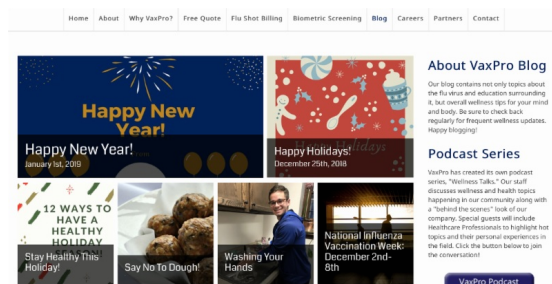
Home | About | Why VaxPro? | Free Quote | Flu Shot Billing | Biometric Screening | Blog | Careers | Partners | Contact

Happy New Year!

Happy New Year!
January 1st, 2019

Happy Holidays!
December 25th, 2018

12 WAYS TO HAVE A HEALTHY HOLIDAY

Stay Healthy This Holiday!

Say No To Dough!

Washing Your Hands

National Influenza Vaccination Week: December 2nd-8th

About VaxPro Blog

Our blog contains not only topics about the flu virus and education surrounding it, but overall wellness tips for your mind and body. Be sure to check back regularly for frequent wellness updates. Happy blogging!

Podcast Series

VaxPro has created its own podcast series, "Wellness Talks." Our staff discusses wellness and health topics happening in our community along with a "behind the scenes" look of our company. Special guests will include Healthcare Professionals to highlight hot topics and their personal experiences in the field. Click the button below to join the conversation!

VaxPro Podcast